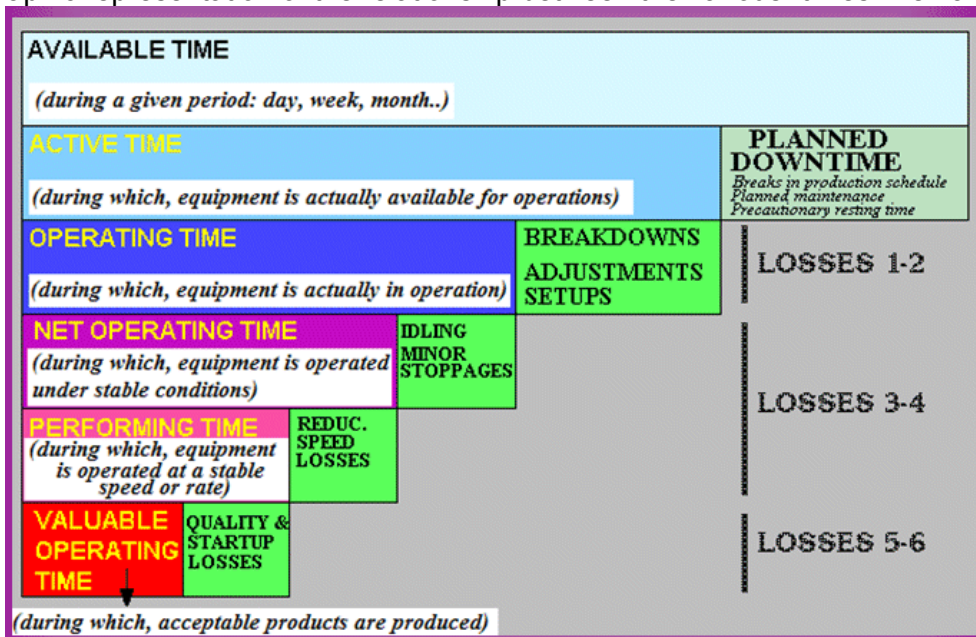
AVAILABLE TIME

(during a given period: day, week, month..)

ACTIVE TIME

(during which, equipment is actually available for operations)

PLANNED DOWNTIME
Breaks in production schedule
Planned maintenance
Precautionary resting time

OPERATING TIME

(during which, equipment is actually in operation)

BREAKDOWNS
ADJUSTMENTS
SETUPS

LOSSES 1-2

NET OPERATING TIME

(during which, equipment is operated under stable conditions)

IDLING
MINOR STOPPAGES

PERFORMING TIME

(during which, equipment is operated at a stable speed or rate)

REDUC. SPEED LOSSES

LOSSES 3-4

VALUABLE OPERATING TIME

QUALITY & STARTUP LOSSES

LOSSES 5-6

(during which, acceptable products are produced)